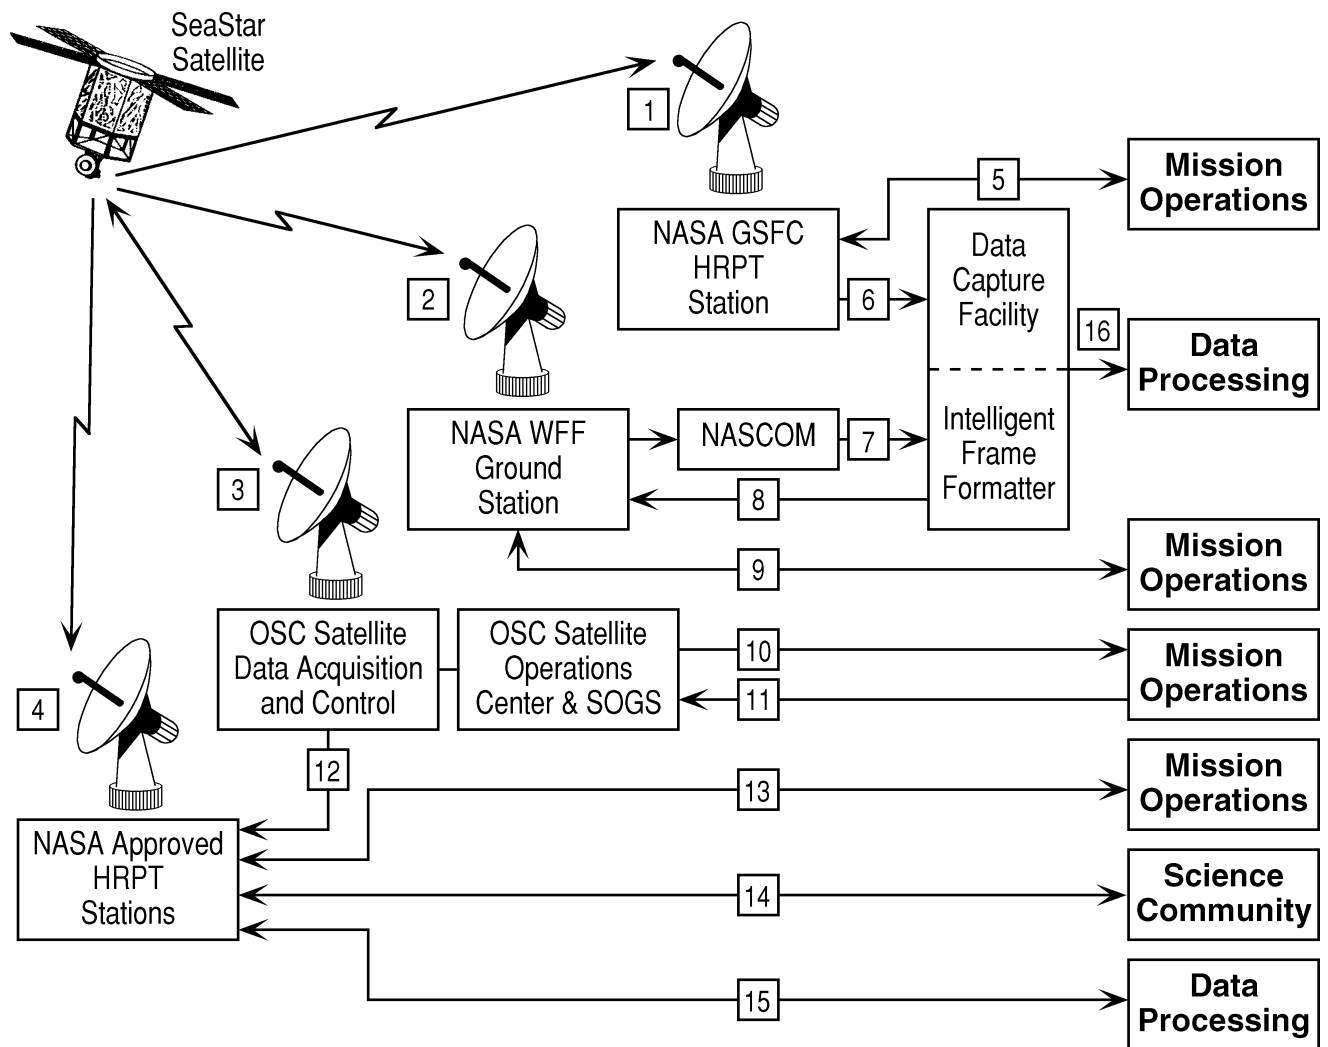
SeaStar Satellite

1

2

3

4

NASA GSFC HRPT Station

5

Mission Operations

Data Capture Facility

6

16

Data Processing

Intelligent Frame Formatter

NASA WFF Ground Station

NASCOM

7

8

9

Mission Operations

OSC Satellite Data Acquisition and Control

OSC Satellite Operations Center & SOGS

10

11

Mission Operations

12

NASA Approved HRPT Stations

13

Mission Operations

14

Science Community

15

Data Processing